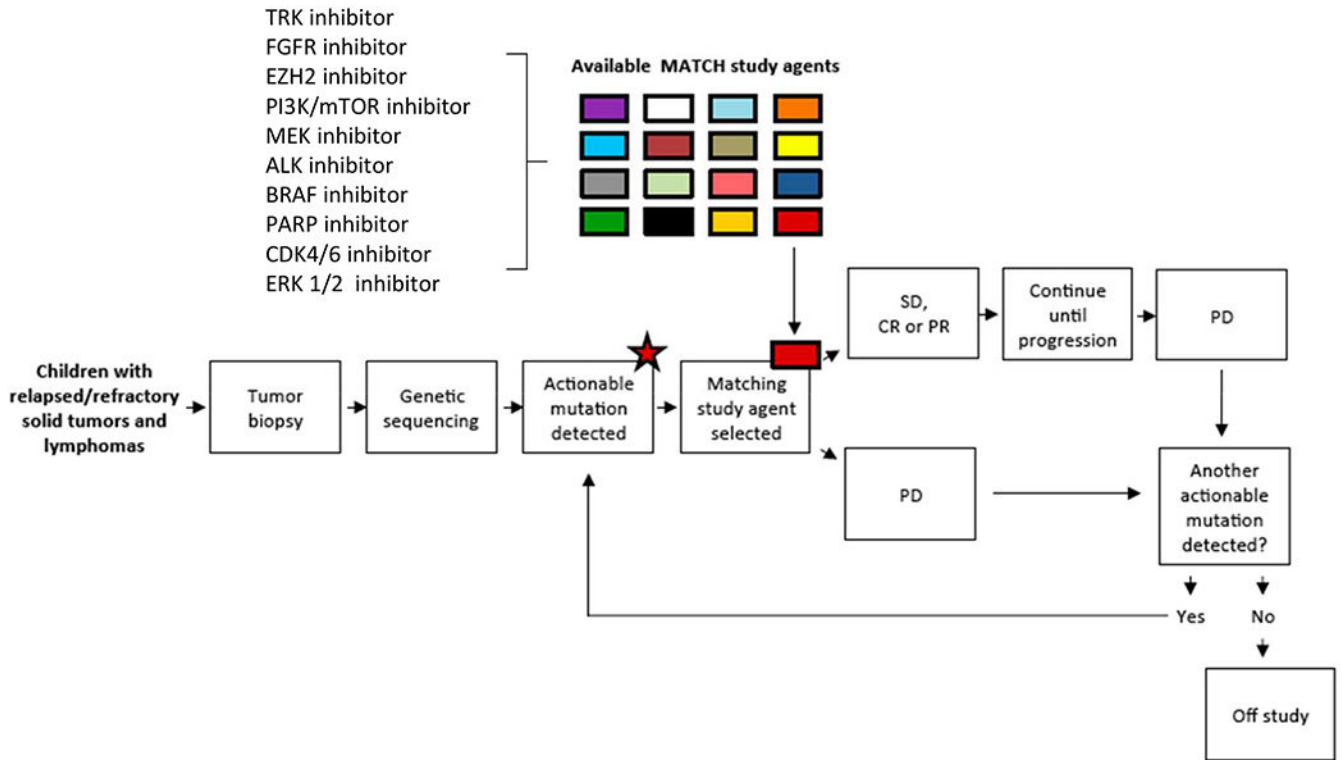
TRK inhibitor
FGFR inhibitor
EZH2 inhibitor
PI3K/mTOR inhibitor
MEK inhibitor
ALK inhibitor
BRAF inhibitor
PARP inhibitor
CDK4/6 inhibitor
ERK 1/2 inhibitor

Available MATCH study agents

Children with relapsed/refractory solid tumors and lymphomas

Tumor biopsy

Genetic sequencing

Actionable mutation detected

Matching study agent selected

SD, CR or PR

Continue until progression

PD

PD

Another actionable mutation detected?

Yes

No

Off study